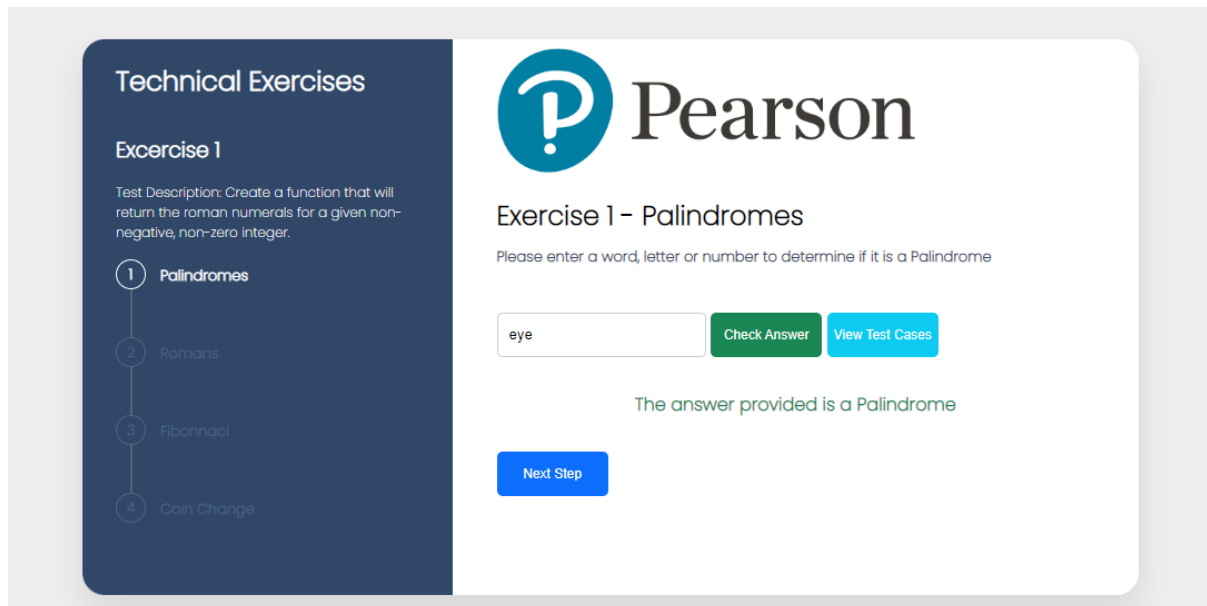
Technical Exercises

Excercise 1

Test Description: Create a function that will return the roman numerals for a given non-negative, non-zero integer.

1 Palindromes

2 Romans

3 Fibonnaci

4 Coin Change

Pearson

Exercise 1 - Palindromes

Please enter a word, letter or number to determine if it is a Palindrome

eye

Check Answer

View Test Cases

The answer provided is a Palindrome

Next Step